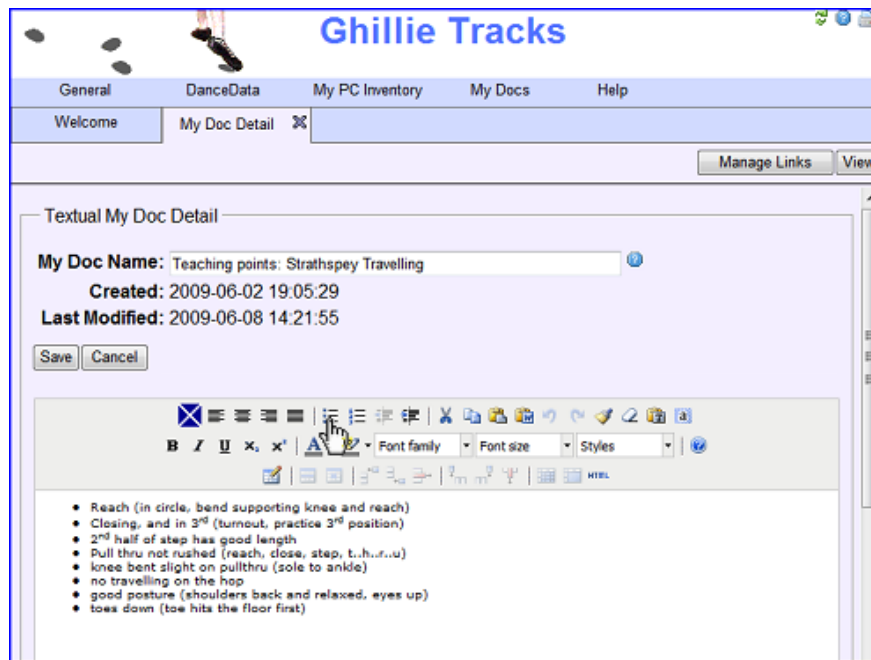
Ghillie Tracks

General DanceData My PC Inventory My Docs Help

Welcome My Doc Detail

Manage Links View

Textual My Doc Detail

My Doc Name: Teaching points: Strathspey Travelling

Created: 2009-06-02 19:05:29

Last Modified: 2009-06-08 14:21:55

Save Cancel

Font family Font size Styles

- Reach (in circle, bend supporting knee and reach)
- Closing, and in 3$^{rd}$ (turnout, practice 3$^{rd}$ position)
- 2$^{nd}$ half of step has good length
- Pull thru not rushed (reach, close, step, t..h..r..u)
- knee bent slight on pullthru (sole to ankle)
- no travelling on the hop
- good posture (shoulders back and relaxed, eyes up)
- toes down (toe hits the floor first)